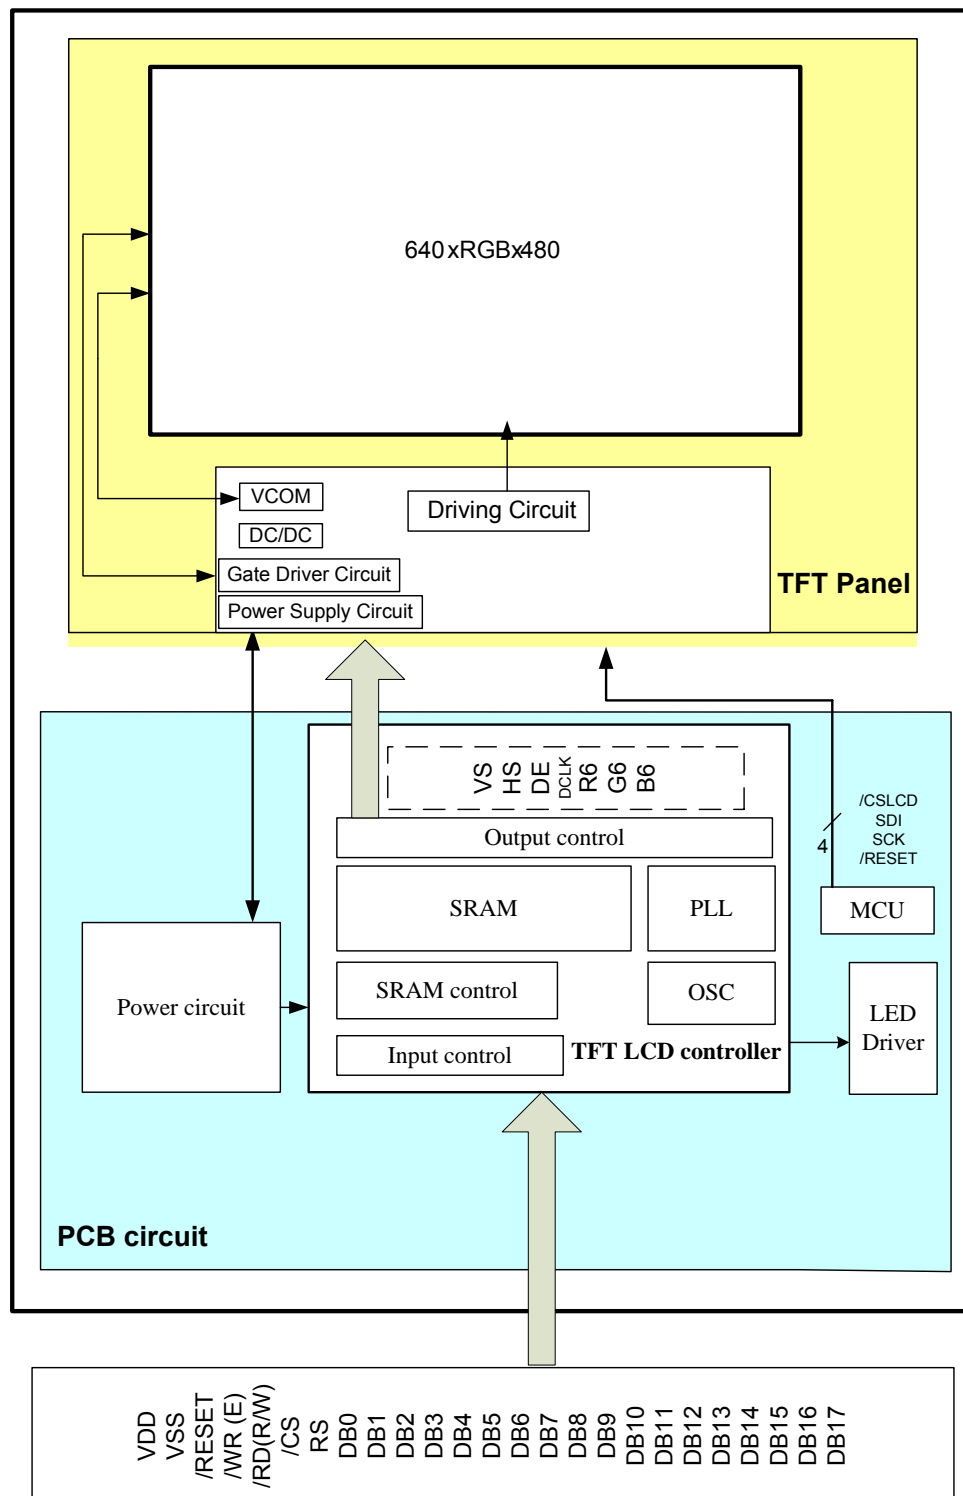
640xRGBx480

VCOM
DC/DC
Gate Driver Circuit
Power Supply Circuit
Driving Circuit
TFT Panel

VS
HS
DE
DCLK
R6
G6
B6

Output control
SRAM
PLL
SRAM control
OSC
Input control
TFT LCD controller

/CSLCD
SDI
SCK
/RESET
4
MCU

Power circuit
LED Driver

PCB circuit

VDD
VSS
/RESET
/WR (E)
/RD(R/W)
/CS
RS
DB0
DB1
DB2
DB3
DB4
DB5
DB6
DB7
DB8
DB9
DB10
DB11
DB12
DB13
DB14
DB15
DB16
DB17